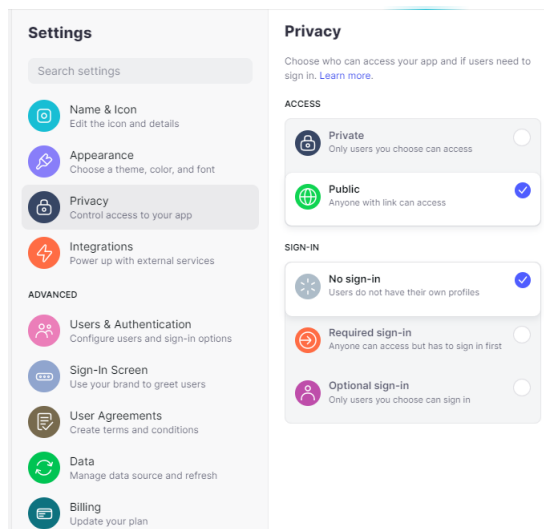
Settings

Search settings

Name & Icon
Edit the icon and details

Appearance
Choose a theme, color, and font

Privacy
Control access to your app

Integrations
Power up with external services

ADVANCED

Users & Authentication
Configure users and sign-in options

Sign-In Screen
Use your brand to greet users

User Agreements
Create terms and conditions

Data
Manage data source and refresh

Billing
Update your plan

Privacy

Choose who can access your app and if users need to sign in. Learn more.

ACCESS

Private
Only users you choose can access

Public
Anyone with link can access

SIGN-IN

No sign-in
Users do not have their own profiles

Required sign-in
Anyone can access but has to sign in first

Optional sign-in
Only users you choose can sign in